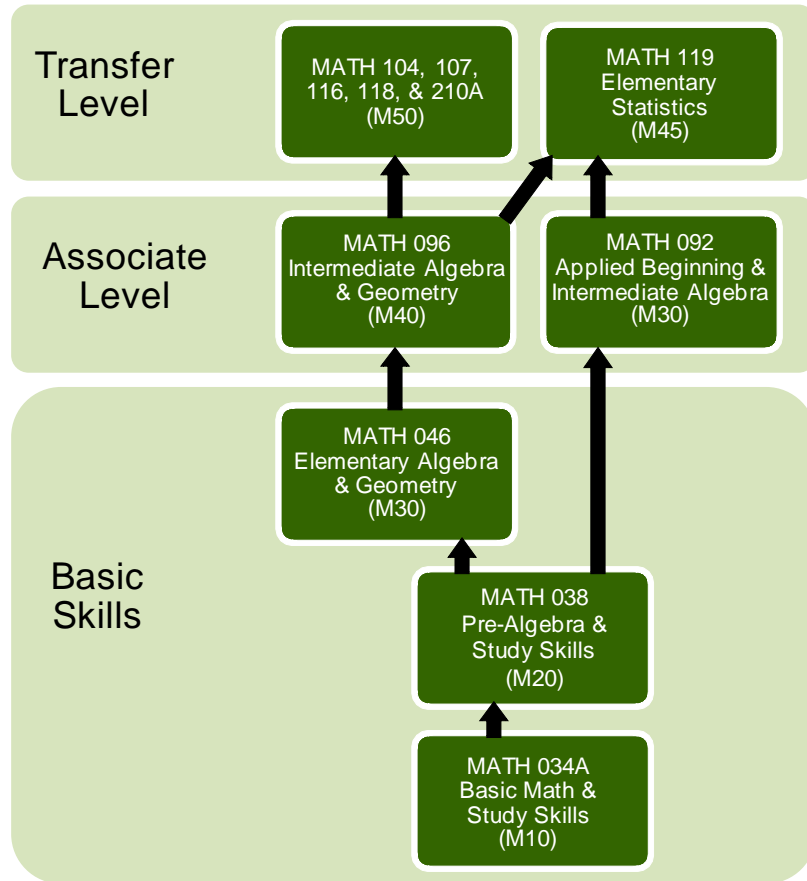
Transfer Level

MATH 104, 107, 116, 118, & 210A (M50)

MATH 119 Elementary Statistics (M45)

Associate Level

MATH 096 Intermediate Algebra & Geometry (M40)

MATH 092 Applied Beginning & Intermediate Algebra (M30)

Basic Skills

MATH 046 Elementary Algebra & Geometry (M30)

MATH 038 Pre-Algebra & Study Skills (M20)

MATH 034A Basic Math & Study Skills (M10)